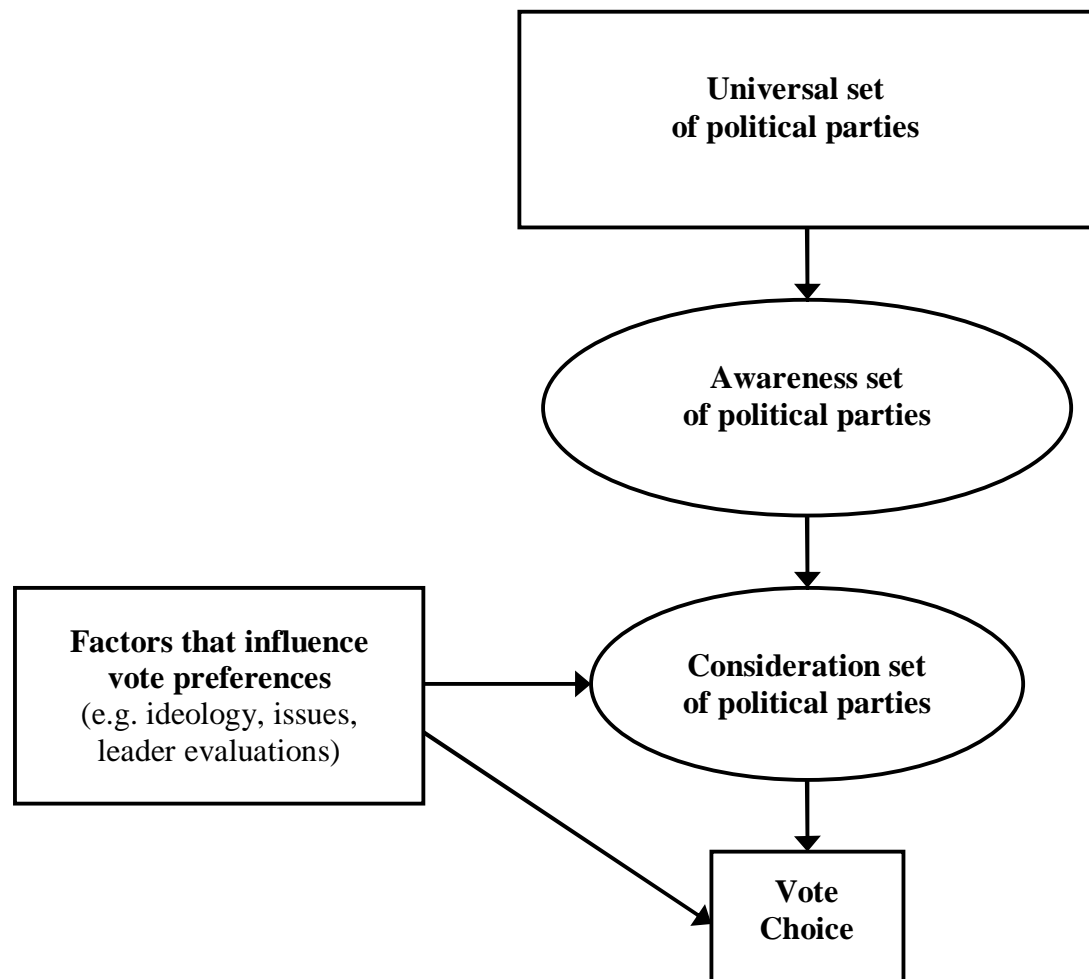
Universal set of political parties

Awareness set of political parties

Factors that influence vote preferences (e.g. ideology, issues, leader evaluations)

Consideration set of political parties

Vote Choice